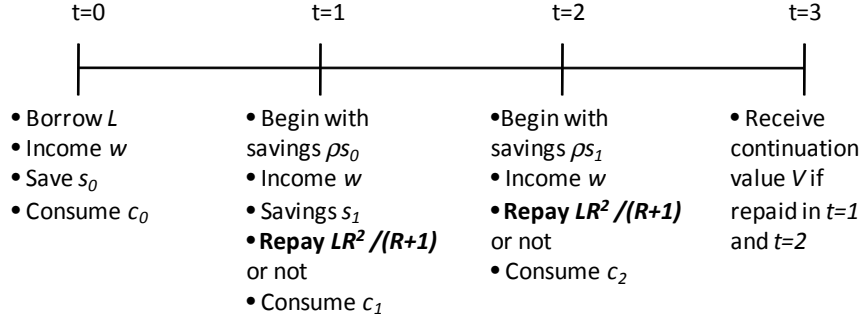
t=0

• Borrow $L$
• Income $w$
• Save $s_0$
• Consume $c_0$

t=1

• Begin with savings $\rho s_0$
• Income $w$
• Savings $s_1$
• **Repay $LR^2/(R+1)$** or not
• Consume $c_1$

t=2

• Begin with savings $\rho s_1$
• Income $w$
• **Repay $LR^2/(R+1)$** or not
• Consume $c_2$

t=3

• Receive continuation value $V$ if repaid in $t=1$ and $t=2$